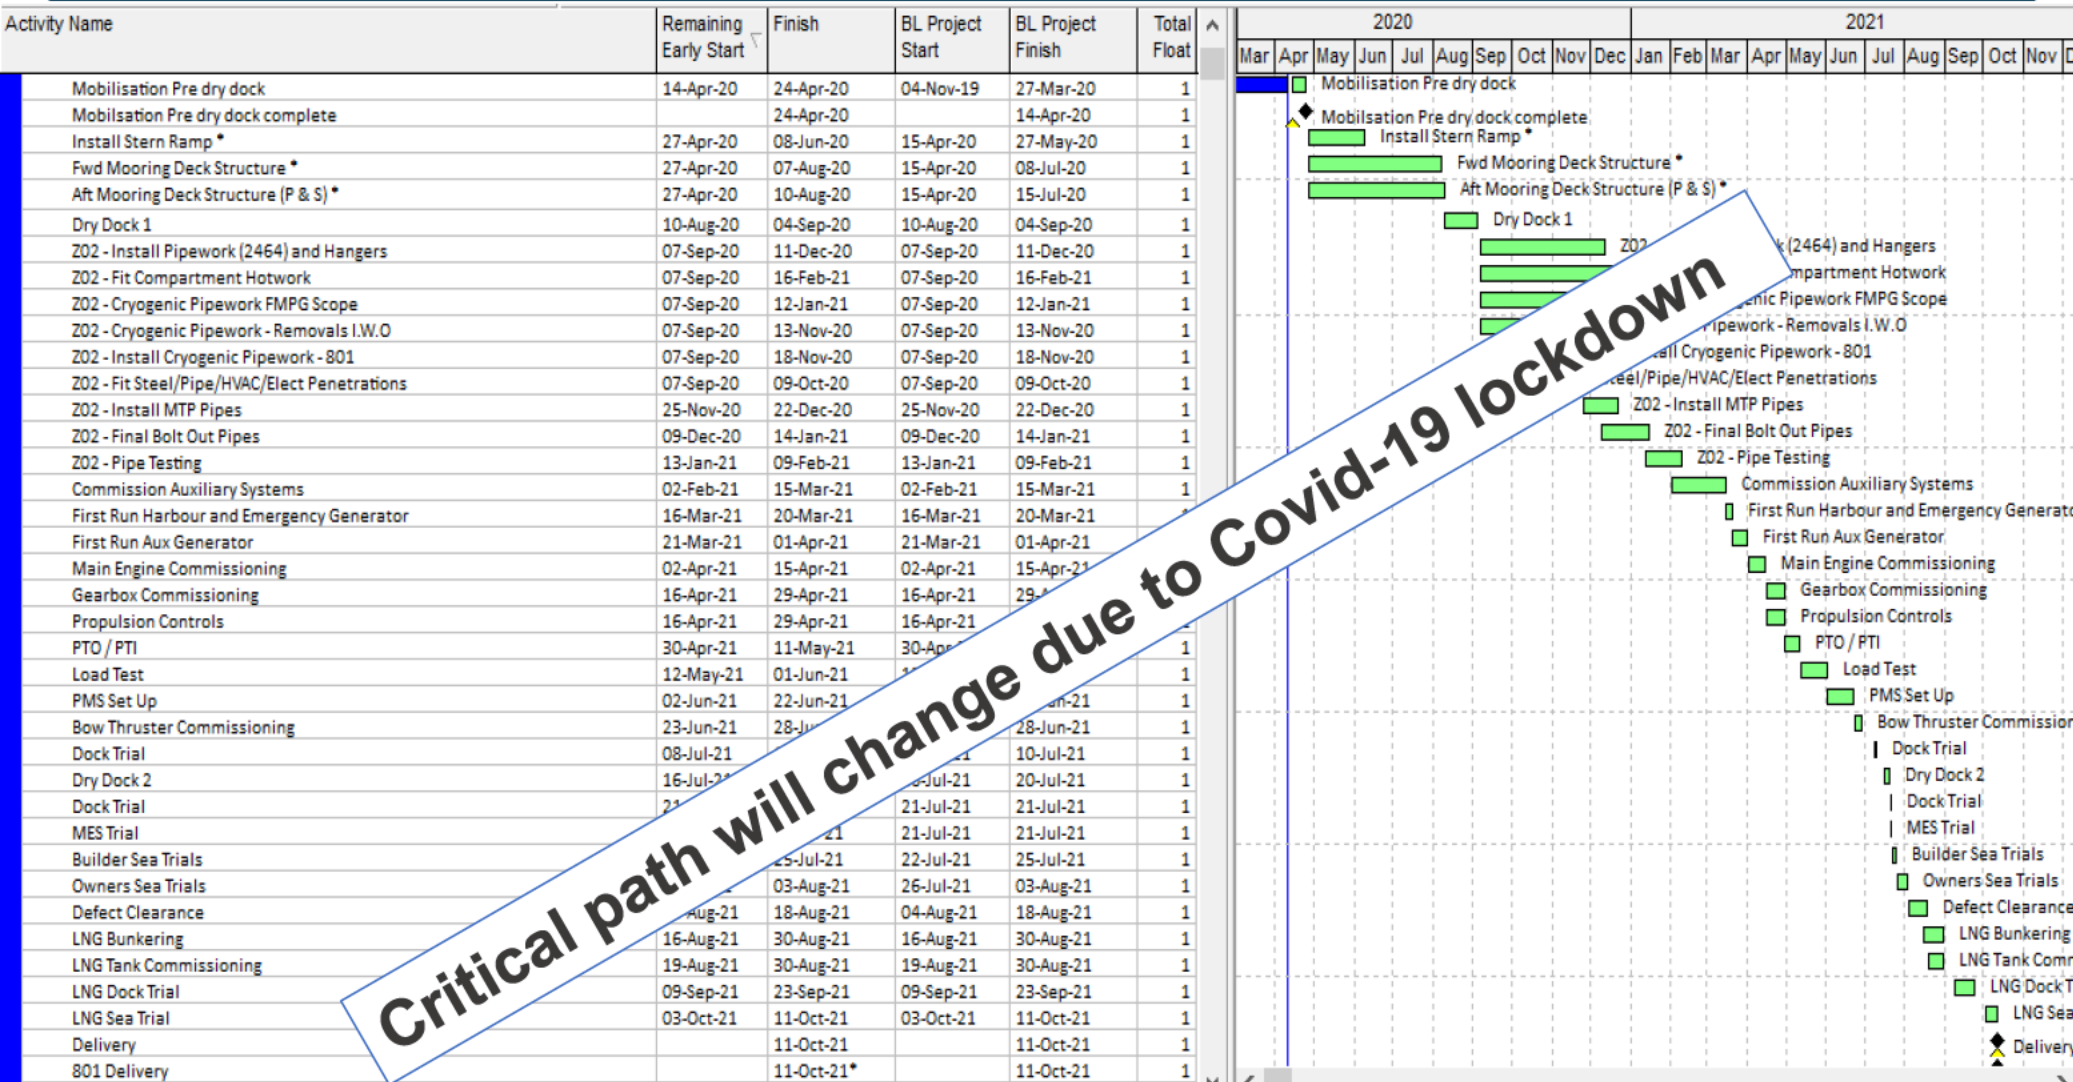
| Activity Name | Remaining Early Start | Finish | BL Project Start | BL Project Finish | Total Float |
|---|---|---|---|---|---|
| Mobilisation Pre dry dock | 14-Apr-20 | 24-Apr-20 | 04-Nov-19 | 27-Mar-20 | 1 |
| Mobilsation Pre dry dock complete | | 24-Apr-20 | | 14-Apr-20 | 1 |
| Install Stern Ramp • | 27-Apr-20 | 08-Jun-20 | 15-Apr-20 | 27-May-20 | 1 |
| Fwd Mooring Deck Structure • | 27-Apr-20 | 07-Aug-20 | 15-Apr-20 | 08-Jul-20 | 1 |
| Aft Mooring Deck Structure (P & S) • | 27-Apr-20 | 10-Aug-20 | 15-Apr-20 | 15-Jul-20 | 1 |
| Dry Dock 1 | 10-Aug-20 | 04-Sep-20 | 10-Aug-20 | 04-Sep-20 | 1 |
| Z02 - Install Pipework (2464) and Hangers | 07-Sep-20 | 11-Dec-20 | 07-Sep-20 | 11-Dec-20 | 1 |
| Z02 - Fit Compartment Hotwork | 07-Sep-20 | 16-Feb-21 | 07-Sep-20 | 16-Feb-21 | 1 |
| Z02 - Cryogenic Pipework FMPG Scope | 07-Sep-20 | 12-Jan-21 | 07-Sep-20 | 12-Jan-21 | 1 |
| Z02 - Cryogenic Pipework - Removals I.W.O | 07-Sep-20 | 13-Nov-20 | 07-Sep-20 | 13-Nov-20 | 1 |
| Z02 - Install Cryogenic Pipework - 801 | 07-Sep-20 | 18-Nov-20 | 07-Sep-20 | 18-Nov-20 | 1 |
| Z02 - Fit Steel/Pipe/HVAC/Elect Penetrations | 07-Sep-20 | 09-Oct-20 | 07-Sep-20 | 09-Oct-20 | 1 |
| Z02 - Install MTP Pipes | 25-Nov-20 | 22-Dec-20 | 25-Nov-20 | 22-Dec-20 | 1 |
| Z02 - Final Bolt Out Pipes | 09-Dec-20 | 14-Jan-21 | 09-Dec-20 | 14-Jan-21 | 1 |
| Z02 - Pipe Testing | 13-Jan-21 | 09-Feb-21 | 13-Jan-21 | 09-Feb-21 | 1 |
| Commission Auxiliary Systems | 02-Feb-21 | 15-Mar-21 | 02-Feb-21 | 15-Mar-21 | 1 |
| First Run Harbour and Emergency Generator | 16-Mar-21 | 20-Mar-21 | 16-Mar-21 | 20-Mar-21 | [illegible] |
| First Run Aux Generator | 21-Mar-21 | 01-Apr-21 | 21-Mar-21 | 01-Apr-21 | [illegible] |
| Main Engine Commissioning | 02-Apr-21 | 15-Apr-21 | 02-Apr-21 | 15-Apr-21 | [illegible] |
| Gearbox Commissioning | 16-Apr-21 | 29-Apr-21 | 16-Apr-21 | 29-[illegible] | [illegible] |
| Propulsion Controls | 16-Apr-21 | 29-Apr-21 | 16-Apr-21 | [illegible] | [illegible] |
| PTO / PTI | 30-Apr-21 | 11-May-21 | 30-Apr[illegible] | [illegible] | 1 |
| Load Test | 12-May-21 | 01-Jun-21 | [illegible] | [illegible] | 1 |
| PMS Set Up | 02-Jun-21 | 22-Jun-21 | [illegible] | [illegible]-21 | 1 |
| Bow Thruster Commissioning | 23-Jun-21 | 28-Ju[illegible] | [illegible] | 28-Jun-21 | 1 |
| Dock Trial | 08-Jul-21 | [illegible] | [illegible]21 | 10-Jul-21 | 1 |
| Dry Dock 2 | 16-Jul-2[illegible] | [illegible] | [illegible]-Jul-21 | 20-Jul-21 | 1 |
| Dock Trial | 21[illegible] | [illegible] | 21-Jul-21 | 21-Jul-21 | 1 |
| MES Trial | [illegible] | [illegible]21 | 21-Jul-21 | 21-Jul-21 | 1 |
| Builder Sea Trials | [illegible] | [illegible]5-Jul-21 | 22-Jul-21 | 25-Jul-21 | 1 |
| Owners Sea Trials | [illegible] | 03-Aug-21 | 26-Jul-21 | 03-Aug-21 | 1 |
| Defect Clearance | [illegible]Aug-21 | 18-Aug-21 | 04-Aug-21 | 18-Aug-21 | 1 |
| LNG Bunkering | 16-Aug-21 | 30-Aug-21 | 16-Aug-21 | 30-Aug-21 | 1 |
| LNG Tank Commissioning | 19-Aug-21 | 30-Aug-21 | 19-Aug-21 | 30-Aug-21 | 1 |
| LNG Dock Trial | 09-Sep-21 | 23-Sep-21 | 09-Sep-21 | 23-Sep-21 | 1 |
| LNG Sea Trial | 03-Oct-21 | 11-Oct-21 | 03-Oct-21 | 11-Oct-21 | 1 |
| Delivery | | 11-Oct-21 | | 11-Oct-21 | 1 |
| 801 Delivery | | 11-Oct-21* | | 11-Oct-21 | 1 |

2020 2021
Mar Apr May Jun Jul Aug Sep Oct Nov Dec Jan Feb Mar Apr May Jun Jul Aug Sep Oct Nov D

Mobilisation Pre dry dock
Mobilsation Pre dry dock complete
Install Stern Ramp •
Fwd Mooring Deck Structure •
Aft Mooring Deck Structure (P & S) •
Dry Dock 1
Z02 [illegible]k (2464) and Hangers
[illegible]mpartment Hotwork
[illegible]enic Pipework FMPG Scope
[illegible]ipework - Removals I.W.O
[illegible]all Cryogenic Pipework - 801
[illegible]teel/Pipe/HVAC/Elect Penetrations
Z02 - Install MTP Pipes
Z02 - Final Bolt Out Pipes
Z02 - Pipe Testing
Commission Auxiliary Systems
First Run Harbour and Emergency Generat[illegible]
First Run Aux Generator
Main Engine Commissioning
Gearbox Commissioning
Propulsion Controls
PTO / PTI
Load Test
PMS Set Up
Bow Thruster Commissio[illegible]
Dock Trial
Dry Dock 2
Dock Trial
MES Trial
Builder Sea Trials
Owners Sea Trials
Defect Clearance
LNG Bunkering
LNG Tank Comr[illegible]
LNG Dock T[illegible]
LNG Sea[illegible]
Deliver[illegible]

Critical path will change due to Covid-19 lockdown